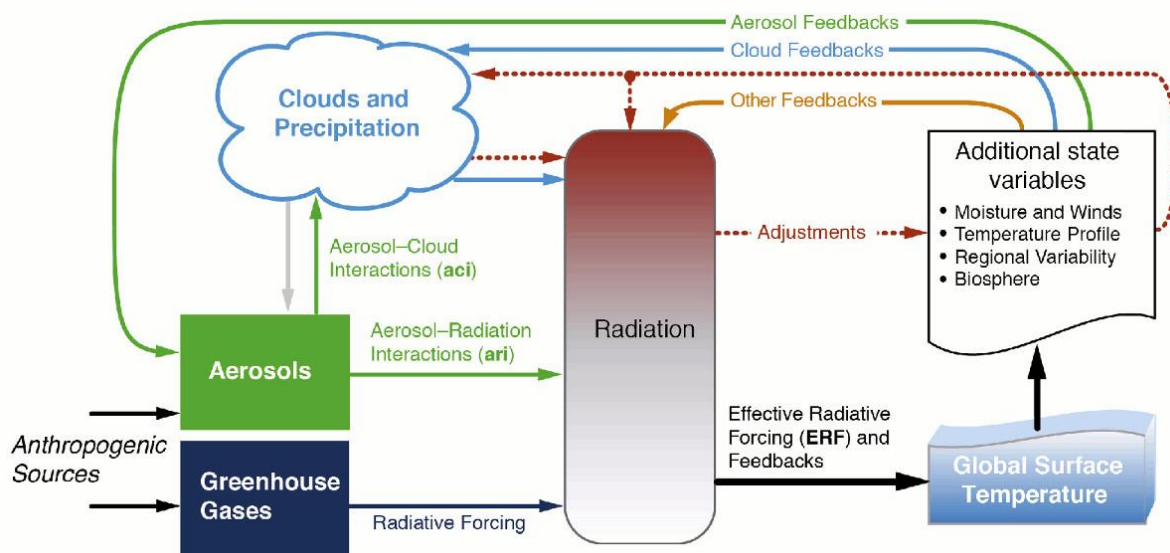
Aerosol Feedbacks

Cloud Feedbacks

Clouds and Precipitation

Other Feedbacks

Additional state variables

• Moisture and Winds
• Temperature Profile
• Regional Variability
• Biosphere

Adjustments

Aerosol–Cloud Interactions (aci)

Radiation

Aerosol–Radiation Interactions (ari)

Aerosols

Effective Radiative Forcing (ERF) and Feedbacks

Anthropogenic Sources

Greenhouse Gases

Radiative Forcing

Global Surface Temperature